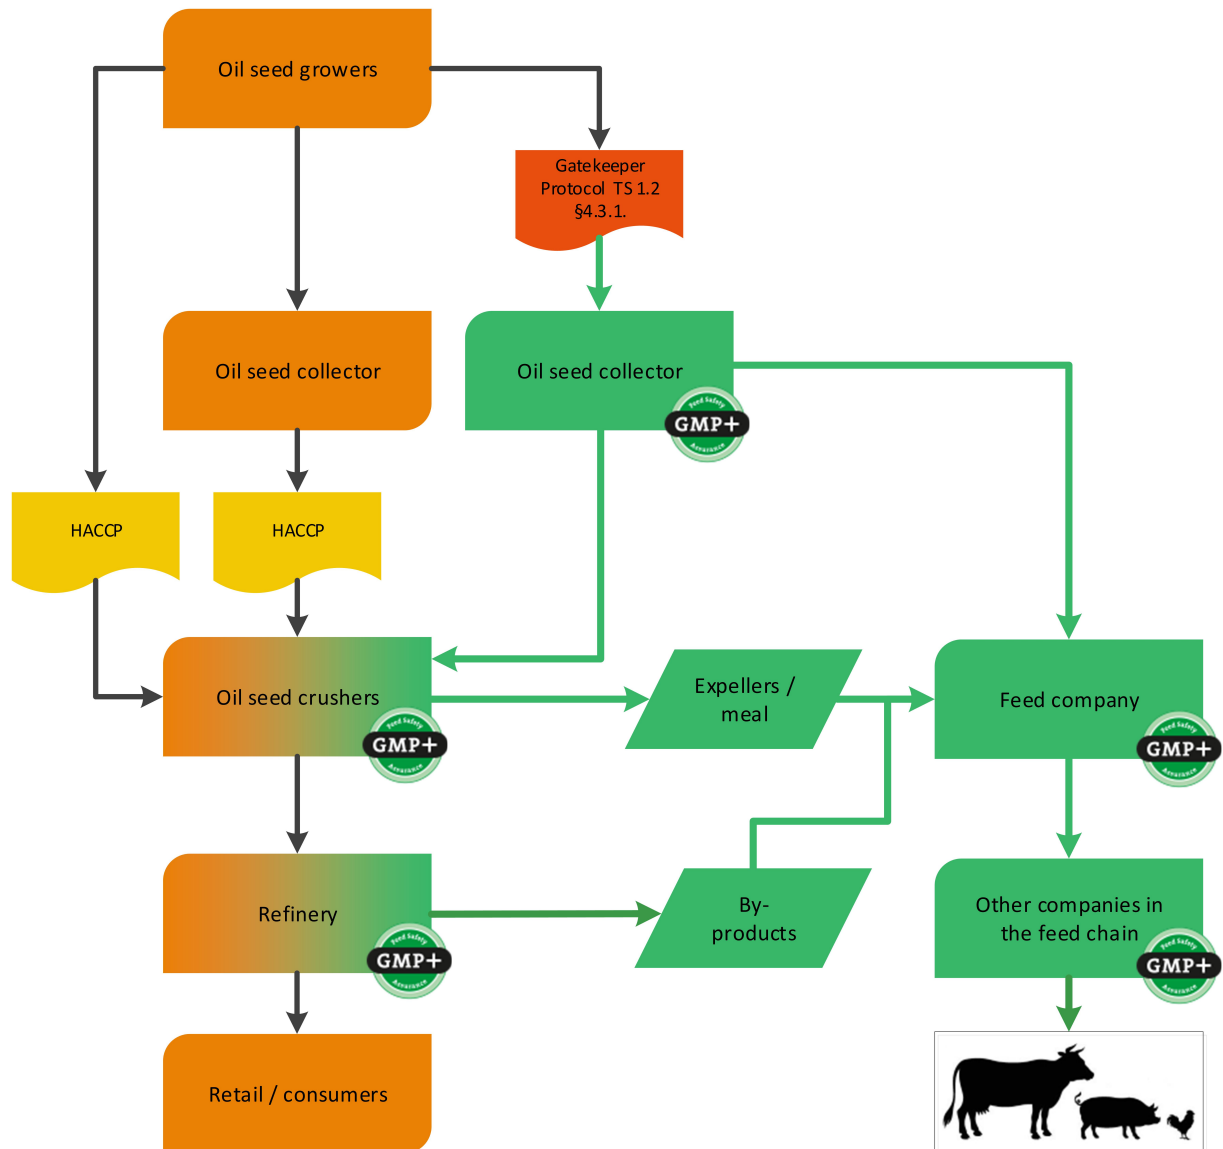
Oil seed growers

Gatekeeper Protocol TS 1.2 §4.3.1.

Oil seed collector

Oil seed collector

GMP+
Feed Safety
Assurance

HACCP

HACCP

Oil seed crushers

GMP+
Feed Safety
Assurance

Expellers / meal

Feed company

GMP+
Feed Safety
Assurance

Refinery

GMP+
Feed Safety
Assurance

By-products

Other companies in the feed chain

GMP+
Feed Safety
Assurance

Retail / consumers